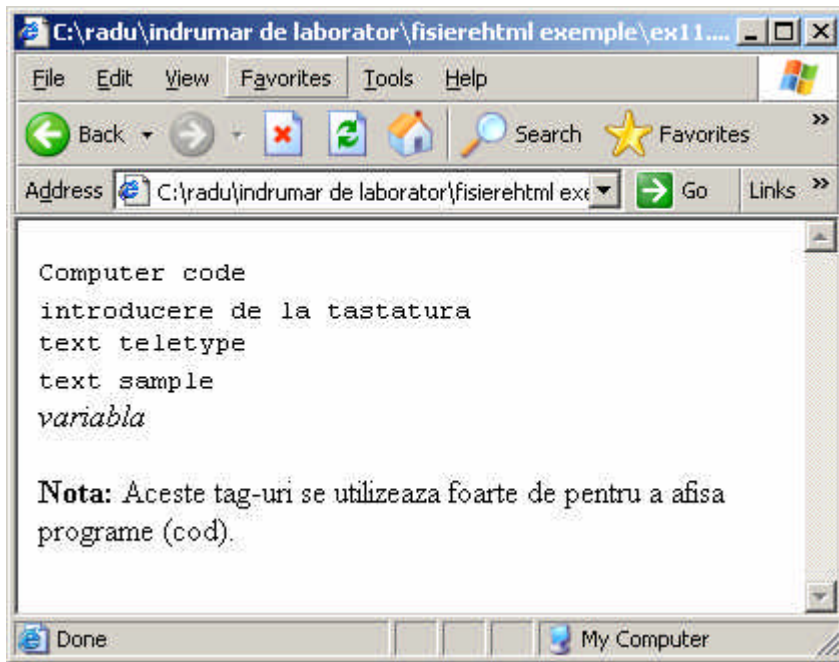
C:\radu\indrumar de laborator\fisierehtml exemple\ex11....

File Edit View Favorites Tools Help

Back Search Favorites

Address C:\radu\indrumar de laborator\fisierehtml exe Go Links

Computer code
introducere de la tastatura
text teletype
text sample
*variabla*

**Nota:** Aceste tag-uri se utilizeaza foarte de pentru a afisa programe (cod).

Done My Computer